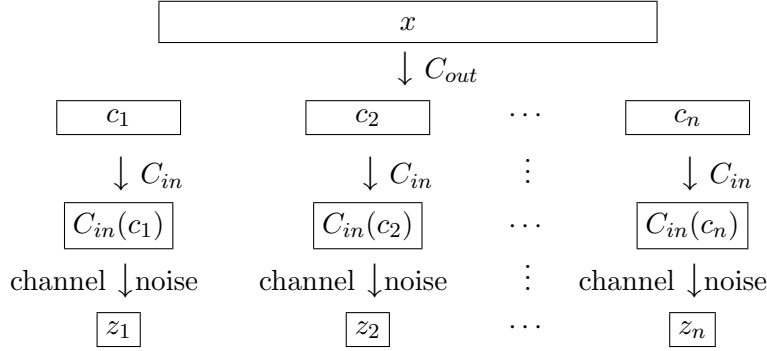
$x$

$\downarrow C_{out}$

$c_1$ $c_2$ $\cdots$ $c_n$

$\downarrow C_{in}$ $\downarrow C_{in}$ $\vdots$ $\downarrow C_{in}$

$C_{in}(c_1)$ $C_{in}(c_2)$ $\cdots$ $C_{in}(c_n)$

channel $\downarrow$noise channel $\downarrow$noise $\vdots$ channel $\downarrow$noise

$z_1$ $z_2$ $\cdots$ $z_n$